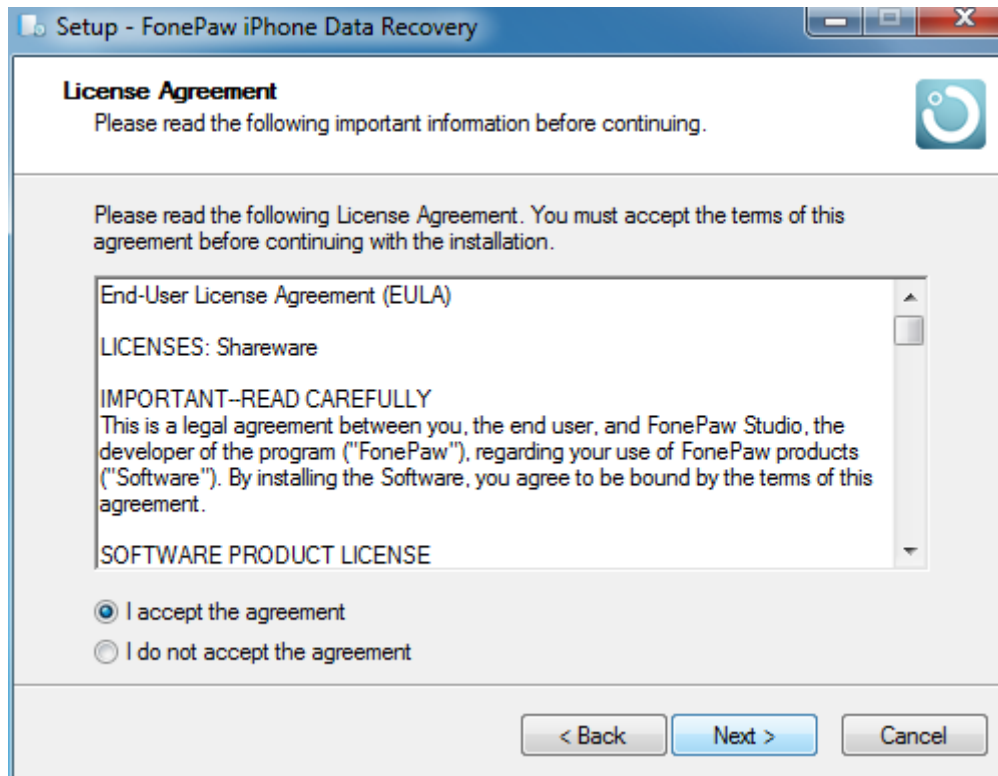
Setup - FonePaw iPhone Data Recovery

License Agreement
Please read the following important information before continuing.

Please read the following License Agreement. You must accept the terms of this agreement before continuing with the installation.

End-User License Agreement (EULA)

LICENSES: Shareware

IMPORTANT--READ CAREFULLY
This is a legal agreement between you, the end user, and FonePaw Studio, the developer of the program ("FonePaw"), regarding your use of FonePaw products ("Software"). By installing the Software, you agree to be bound by the terms of this agreement.

SOFTWARE PRODUCT LICENSE

I accept the agreement
I do not accept the agreement

< Back
Next >
Cancel